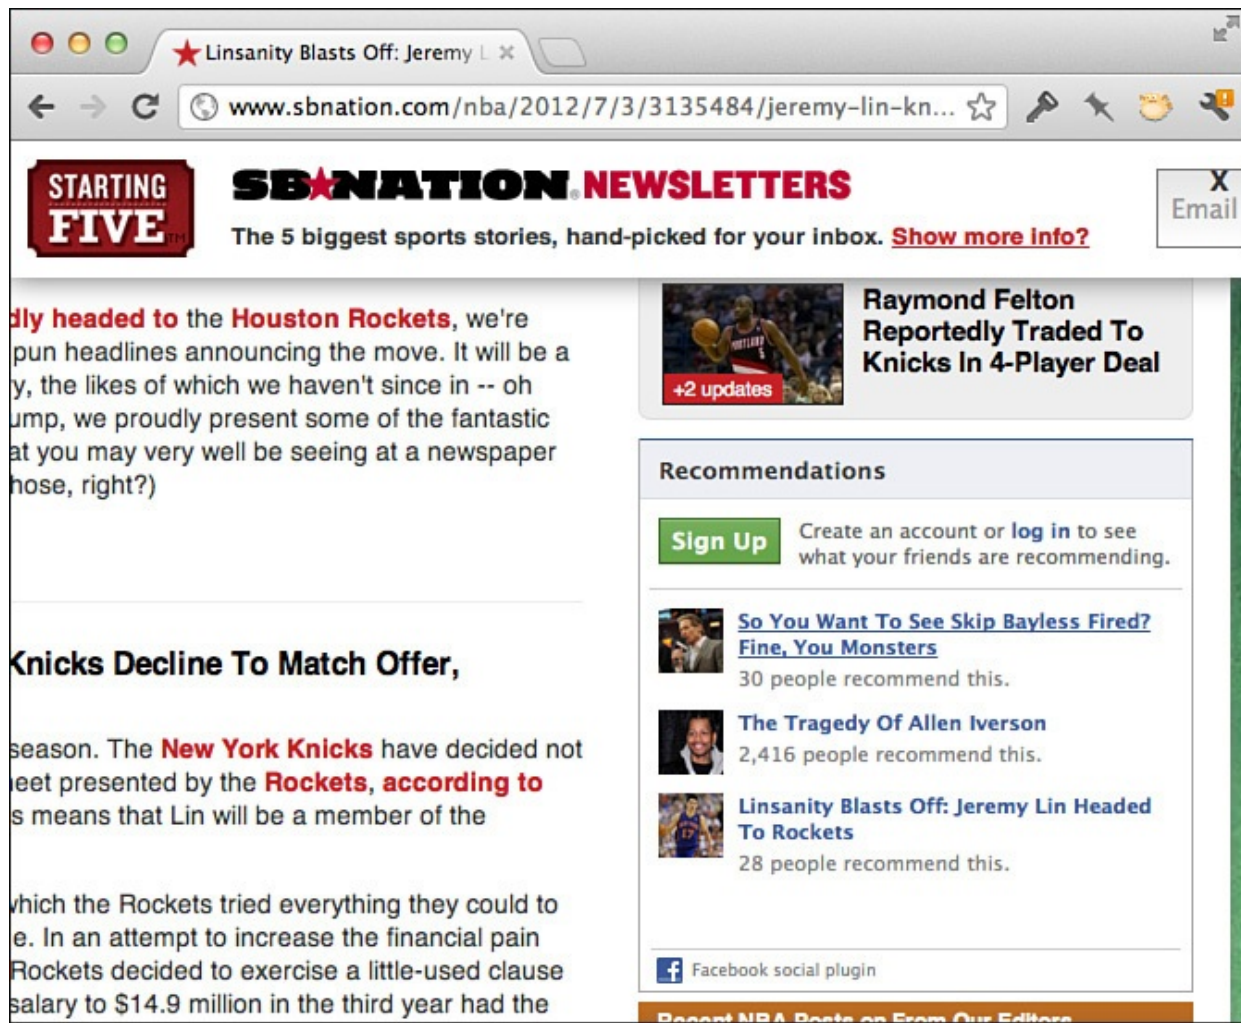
Linsanity Blasts Off: Jeremy L ×

www.sbnation.com/nba/2012/7/3/3135484/jeremy-lin-kn...

STARTING FIVE

SB★NATION NEWSLETTERS

The 5 biggest sports stories, hand-picked for your inbox. Show more info?

X
Email

dly headed to the Houston Rockets, we're pun headlines announcing the move. It will be a y, the likes of which we haven't since in -- oh ump, we proudly present some of the fantastic at you may very well be seeing at a newspaper hose, right?)

Raymond Felton Reportedly Traded To Knicks In 4-Player Deal

+2 updates

Recommendations

Sign Up

Create an account or log in to see what your friends are recommending.

So You Want To See Skip Bayless Fired? Fine, You Monsters
30 people recommend this.

The Tragedy Of Allen Iverson
2,416 people recommend this.

Linsanity Blasts Off: Jeremy Lin Headed To Rockets
28 people recommend this.

Facebook social plugin

Knicks Decline To Match Offer,

season. The New York Knicks have decided not heet presented by the Rockets, according to s means that Lin will be a member of the

which the Rockets tried everything they could to e. In an attempt to increase the financial pain Rockets decided to exercise a little-used clause salary to $14.9 million in the third year had the

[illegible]